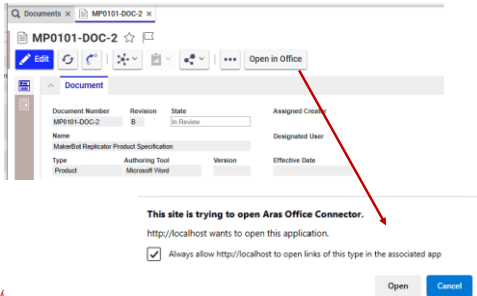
Documents × MP0101-DOC-2 ×

MP0101-DOC-2

Edit

Open in Office

Document

Document Number
MP0101-DOC-2

Revision
B

State
In Review

Assigned Creator

Name
MakerBot Replicator Product Specification

Designated User

Type
Product

Authoring Tool
Microsoft Word

Version

Effective Date

This site is trying to open Aras Office Connector.

http://localhost wants to open this application.

Always allow http://localhost to open links of this type in the associated app

Open

Cancel